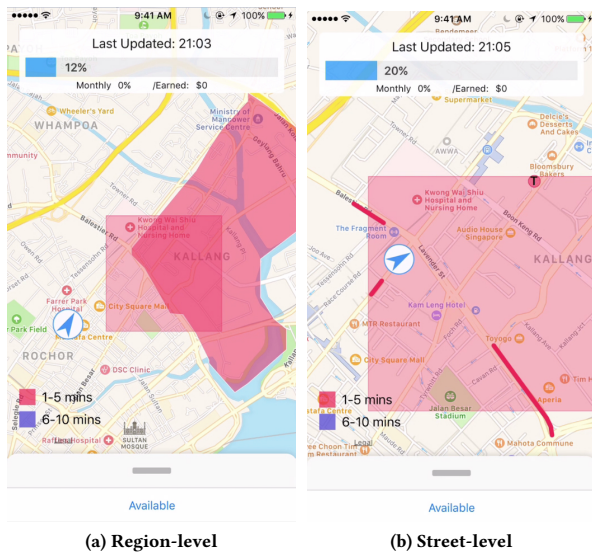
●●●●● 9:41 AM 100%
Last Updated: 21:03
12%
Monthly 0% /Earned: $0
Wheeler's Yard
WHAMPOA
Ministry of Manpower Service Centre
Geylang Bahru
Balestier Rd
Towner Rd
Kwong Wai Shiu Hospital and Nursing Home
KALLANG
Farrer Park Hospital
City Square Mall
Park Field
ROCHOR
DSC Clinic
1-5 mins
6-10 mins
Raffles Hospital
SULTAN MOSQUE
Available

●●●●● 9:41 AM 100%
Last Updated: 21:05
20%
Monthly 0% /Earned: $0
Supermarket
Delcie's Desserts And Cakes
AWWA
Bloomsbury Bakers
Kwong Wai Shiu Hospital and Nursing Home
Balestier Rd
The Fragment Room
Lavender St
Boon Keng Rd
Audio House Singapore
KALLANG
Kam Leng Hotel
MTR Restaurant
City Square Mall
Toyogo
Tim Ho
1-5 mins
6-10 mins
Jalan Besar Stadium
Aperia
Mahota Commune
Available

(a) Region-level
(b) Street-level